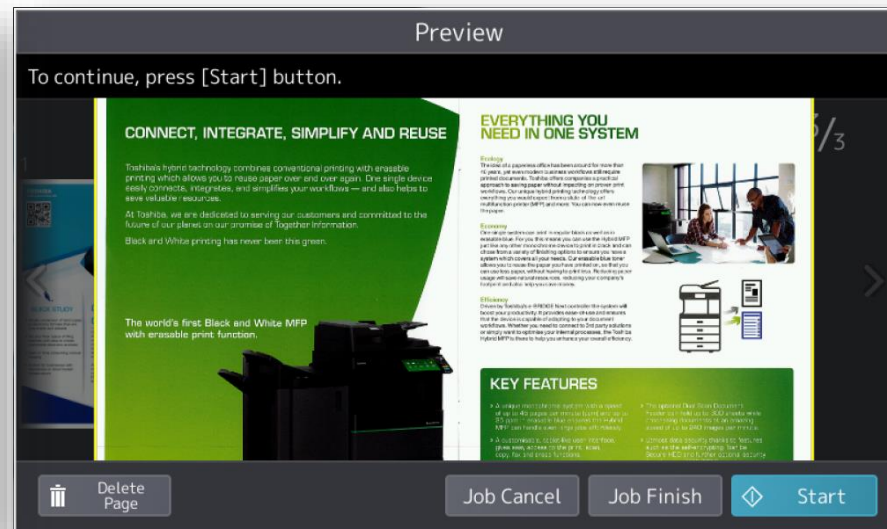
Preview

To continue, press [Start] button.

CONNECT, INTEGRATE, SIMPLIFY AND REUSE

Toshiba's hybrid technology combines conventional printing with erasable printing which allows you to reuse paper over and over again. One single device easily connects, integrates, and simplifies your workflows — and also helps to save valuable resources.

At Toshiba, we are dedicated to serving our customers and committed to the future of our planet on our promise of Together Information.

Black and White printing has never been this green.

The world's first Black and White MFP with erasable print function.

EVERYTHING YOU NEED IN ONE SYSTEM

Ecology
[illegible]

Economy
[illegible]

Efficiency
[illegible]

KEY FEATURES

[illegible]

3/3

Delete Page

Job Cancel

Job Finish

Start